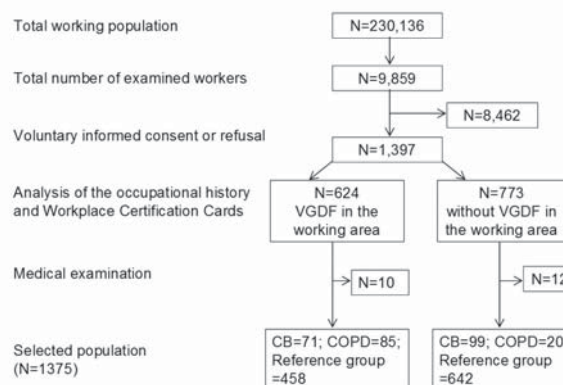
Total working population

N=230,136

Total number of examined workers

N=9,859

N=8,462

Voluntary informed consent or refusal

N=1,397

Analysis of the occupational history and Workplace Certification Cards

N=624
VGDF in the working area

N=773
without VGDF in the working area

Medical examination

N=10

N=12

Selected population (N=1375)

CB=71; COPD=85; Reference group =458

CB=99; COPD=20 Reference group =642